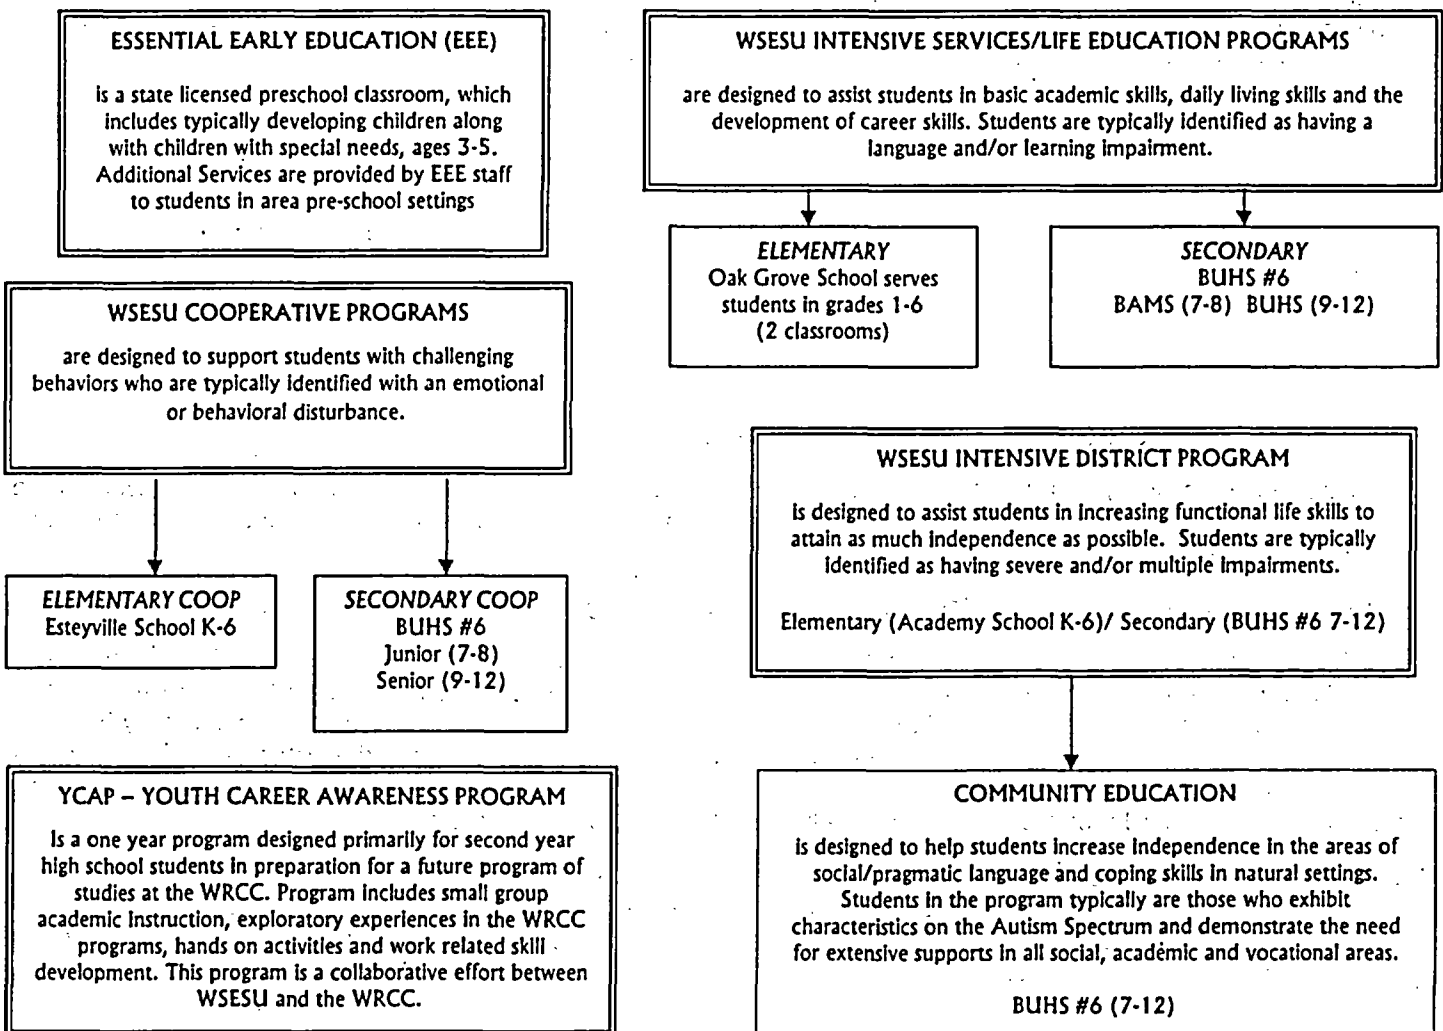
ESSENTIAL EARLY EDUCATION (EEE)

is a state licensed preschool classroom, which includes typically developing children along with children with special needs, ages 3-5. Additional Services are provided by EEE staff to students in area pre-school settings

WSESU COOPERATIVE PROGRAMS

are designed to support students with challenging behaviors who are typically identified with an emotional or behavioral disturbance.

ELEMENTARY COOP
Esteyville School K-6

SECONDARY COOP
BUHS #6
Junior (7-8)
Senior (9-12)

YCAP – YOUTH CAREER AWARENESS PROGRAM

Is a one year program designed primarily for second year high school students in preparation for a future program of studies at the WRCC. Program includes small group academic instruction, exploratory experiences in the WRCC programs, hands on activities and work related skill development. This program is a collaborative effort between WSESU and the WRCC.

WSESU INTENSIVE SERVICES/LIFE EDUCATION PROGRAMS

are designed to assist students in basic academic skills, daily living skills and the development of career skills. Students are typically identified as having a language and/or learning impairment.

ELEMENTARY
Oak Grove School serves students in grades 1-6
(2 classrooms)

SECONDARY
BUHS #6
BAMS (7-8) BUHS (9-12)

WSESU INTENSIVE DISTRICT PROGRAM

is designed to assist students in increasing functional life skills to attain as much independence as possible. Students are typically identified as having severe and/or multiple impairments.

Elementary (Academy School K-6)/ Secondary (BUHS #6 7-12)

COMMUNITY EDUCATION

is designed to help students increase independence in the areas of social/pragmatic language and coping skills in natural settings. Students in the program typically are those who exhibit characteristics on the Autism Spectrum and demonstrate the need for extensive supports in all social, academic and vocational areas.

BUHS #6 (7-12)